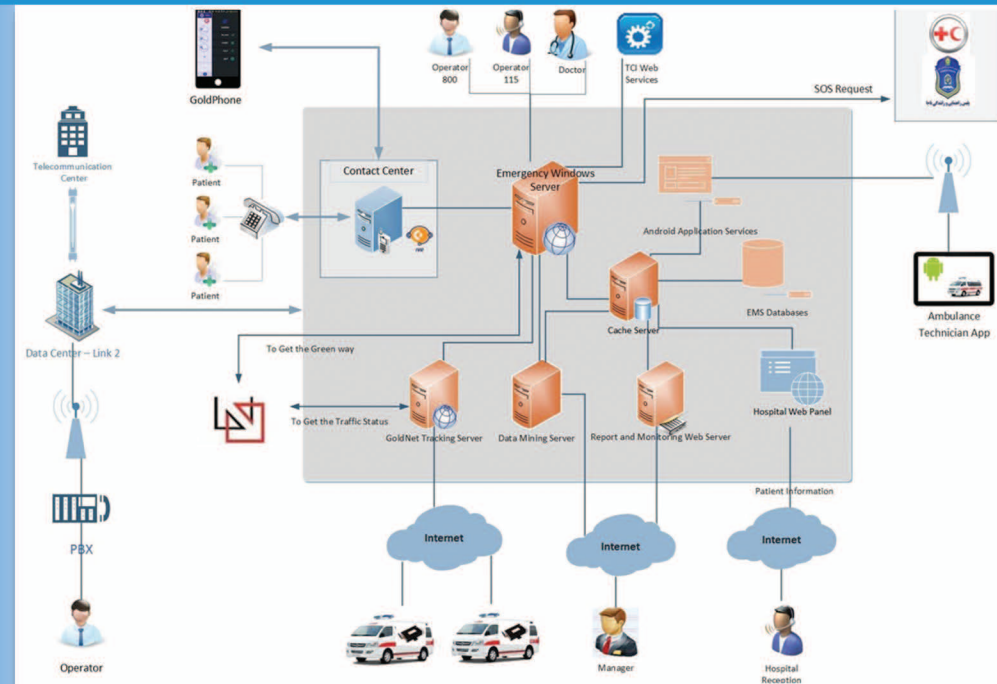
GoldPhone

Operator 800

Operator 115

Doctor

TCI Web Services

SOS Request

Telecommunication Center

Patient

Patient

Patient

Contact Center

Emergency Windows Server

Android Application Services

Ambulance Technician App

Data Center – Link 2

Cache Server

EMS Databases

To Get the Green way

Hospital Web Panel

To Get the Traffic Status

GoldNet Tracking Server

Data Mining Server

Report and Monitoring Web Server

Patient Information

PBX

Internet

Internet

Internet

Operator

Manager

Hospital Reception